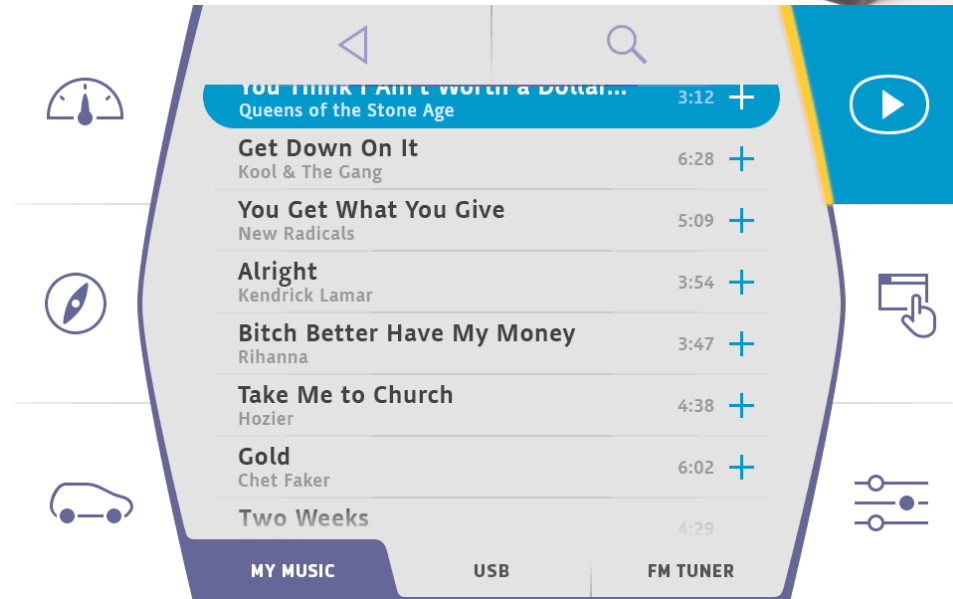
You Think I Ain't Worth a Dollar...
Queens of the Stone Age
3:12 +

Get Down On It
Kool & The Gang
6:28 +

You Get What You Give
New Radicals
5:09 +

Alright
Kendrick Lamar
3:54 +

Bitch Better Have My Money
Rihanna
3:47 +

Take Me to Church
Hozier
4:38 +

Gold
Chet Faker
6:02 +

Two Weeks
4:29

MY MUSIC
USB
FM TUNER